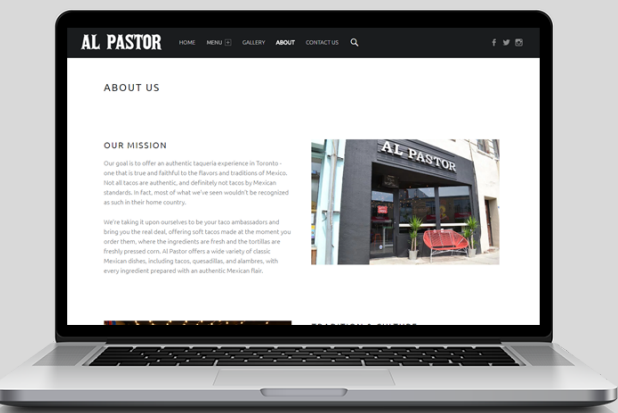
AL PASTOR

HOME MENU + GALLERY ABOUT CONTACT US

ABOUT US

OUR MISSION

Our goal is to offer an authentic taqueria experience in Toronto - one that is true and faithful to the flavors and traditions of Mexico. Not all tacos are authentic, and definitely not tacos by Mexican standards. In fact, most of what we've seen wouldn't be recognized as such in their home country.

We're taking it upon ourselves to be your taco ambassadors and bring you the real deal, offering soft tacos made at the moment you order them, where the ingredients are fresh and the tortillas are freshly pressed corn. Al Pastor offers a wide variety of classic Mexican dishes, including tacos, quesadillas, and alambres, with every ingredient prepared with an authentic Mexican flair.

AL PASTOR

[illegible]